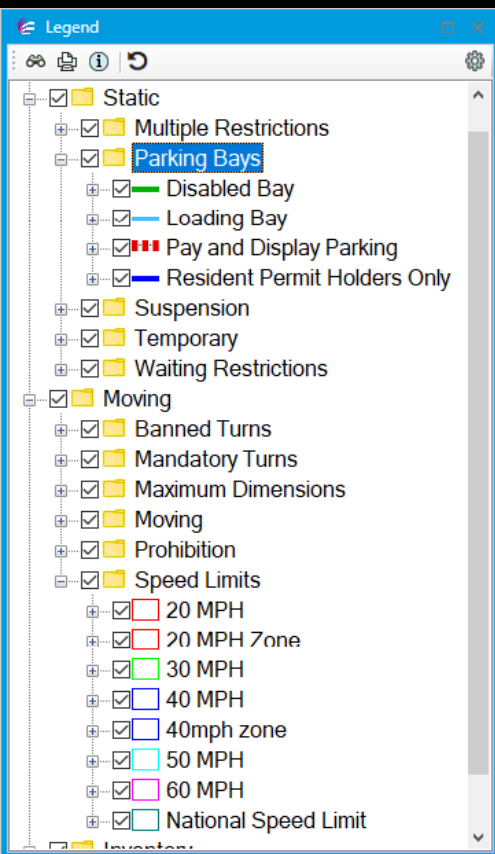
Legend

Static
Multiple Restrictions
Parking Bays
Disabled Bay
Loading Bay
Pay and Display Parking
Resident Permit Holders Only
Suspension
Temporary
Waiting Restrictions
Moving
Banned Turns
Mandatory Turns
Maximum Dimensions
Moving
Prohibition
Speed Limits
20 MPH
20 MPH Zone
30 MPH
40 MPH
40mph zone
50 MPH
60 MPH
National Speed Limit
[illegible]